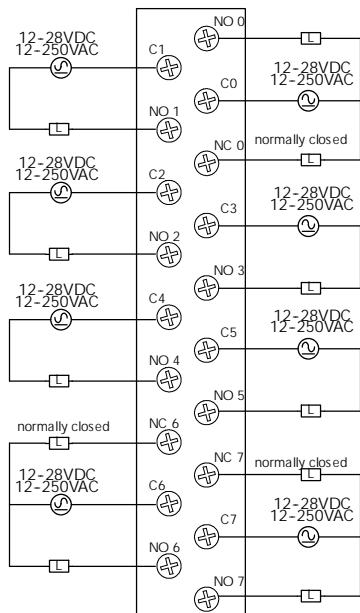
NO 0

12-28VDC
12-250VAC

C1

L

C0

12-28VDC
12-250VAC

L

NO 1

NC 0

normally closed

L

12-28VDC
12-250VAC

C2

C3

12-28VDC
12-250VAC

L

NO 2

NO 3

L

12-28VDC
12-250VAC

C4

C5

12-28VDC
12-250VAC

L

NO 4

NO 5

L

normally closed

L

NC 6

NC 7

normally closed

L

12-28VDC
12-250VAC

C6

C7

12-28VDC
12-250VAC

L

NO 6

NO 7

L